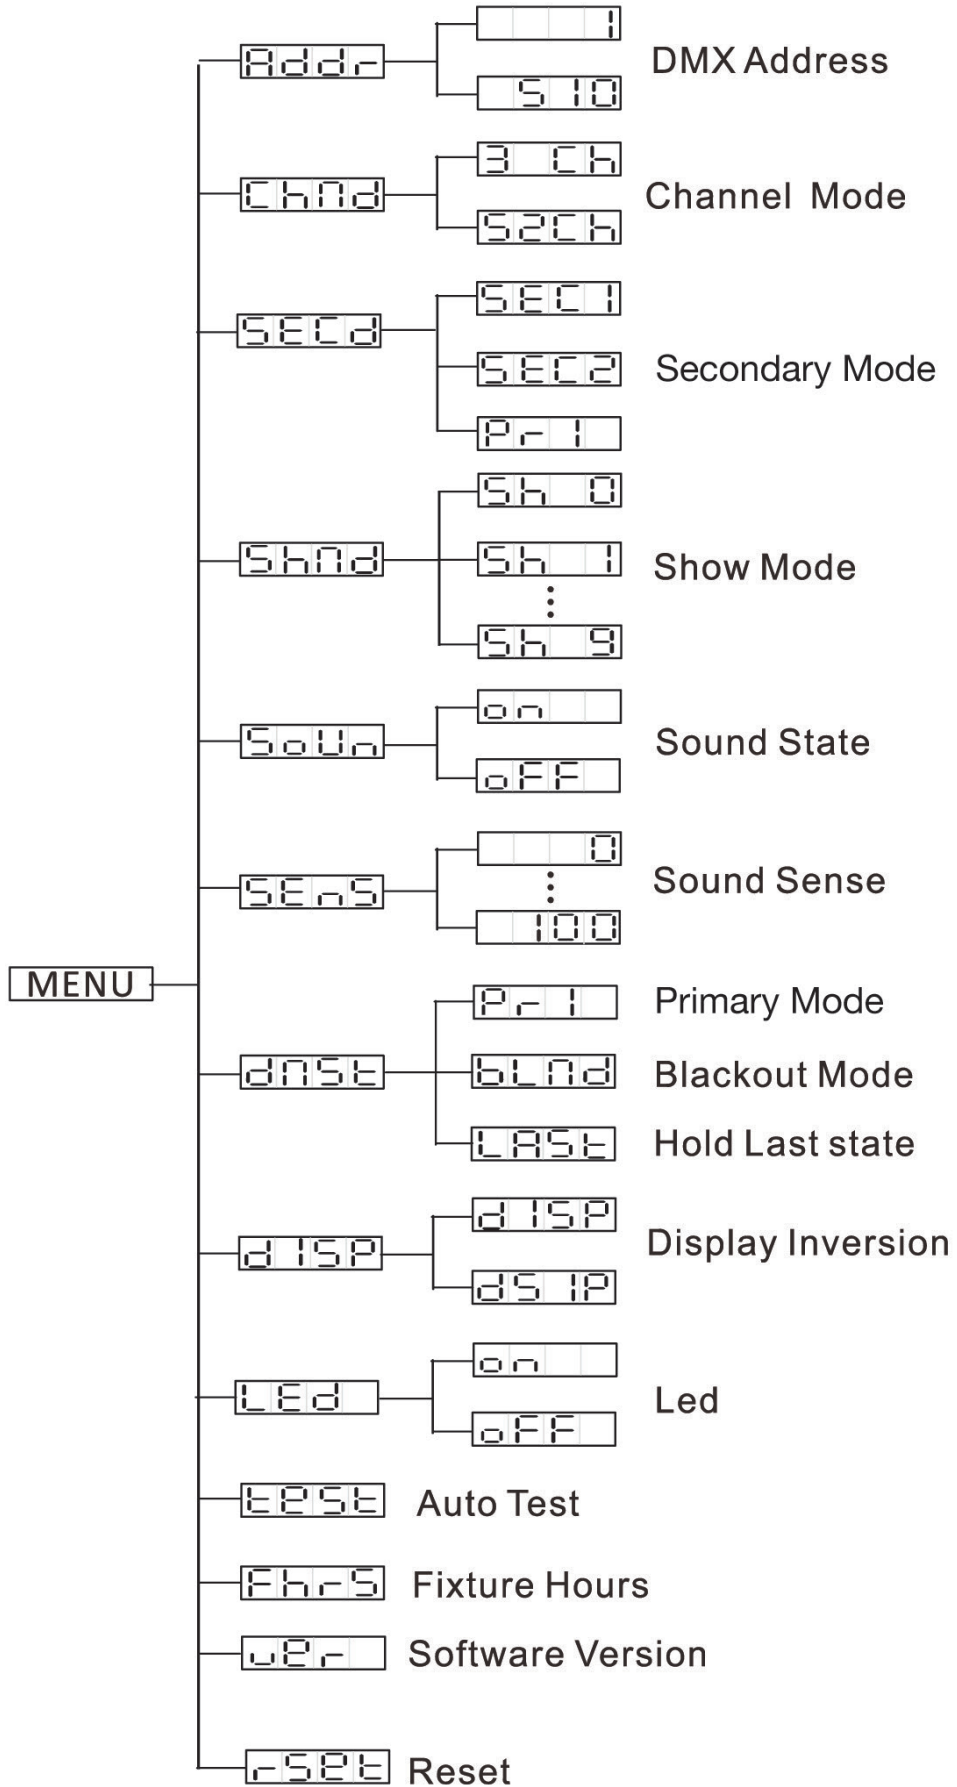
MENU

Addr
1
510
DMX Address

ChNd
3 Ch
52Ch
Channel Mode

SECd
SEC1
SEC2
Pr 1
Secondary Mode

ShNd
Sh 0
Sh 1
⋮
Sh 9
Show Mode

SoUn
on
oFF
Sound State

SEnS
0
⋮
100
Sound Sense

dNSt
Pr 1
Primary Mode
bLNd
Blackout Mode
LASt
Hold Last state

d ISP
d ISP
dS IP
Display Inversion

LEd
on
oFF
Led

tESt
Auto Test

FhrS
Fixture Hours

uEr
Software Version

rSEt
Reset